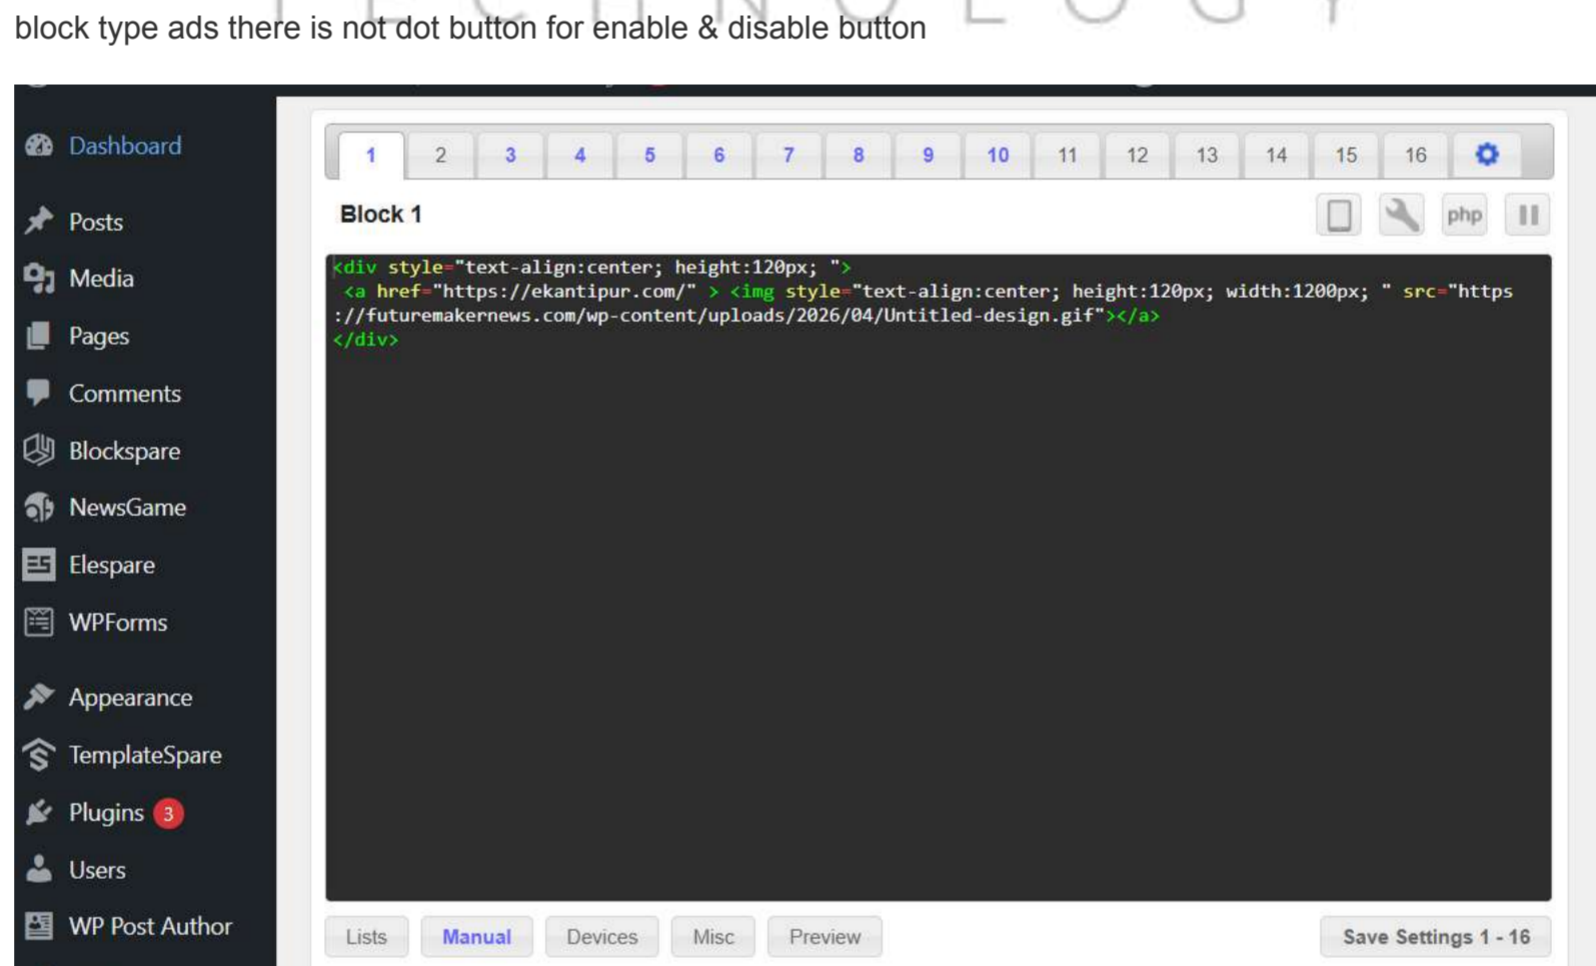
block type ads there is not dot button for enable & disable button

Dashboard
Posts
Media
Pages
Comments
Blockspare
NewsGame
Elespare
WPForms
Appearance
TemplateSpare
Plugins 3
Users
WP Post Author

1 2 3 4 5 6 7 8 9 10 11 12 13 14 15 16

Block 1

php

<div style="text-align:center; height:120px; ">
<a href="https://ekantipur.com/" > <img style="text-align:center; height:120px; width:1200px; " src="https://futuremakernews.com/wp-content/uploads/2026/04/Untitled-design.gif"></a>
</div>

Lists Manual Devices Misc Preview Save Settings 1 - 16